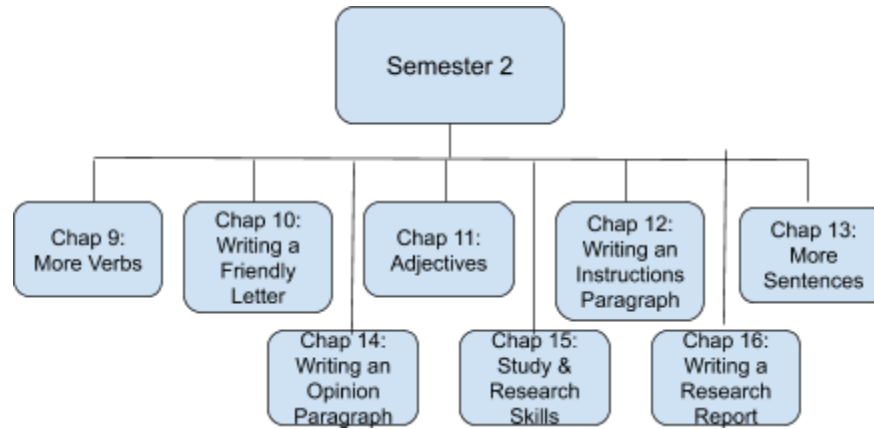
Semester 2

Chap 9: More Verbs

Chap 10: Writing a Friendly Letter

Chap 11: Adjectives

Chap 12: Writing an Instructions Paragraph

Chap 13: More Sentences

Chap 14: Writing an Opinion Paragraph

Chap 15: Study & Research Skills

Chap 16: Writing a Research Report